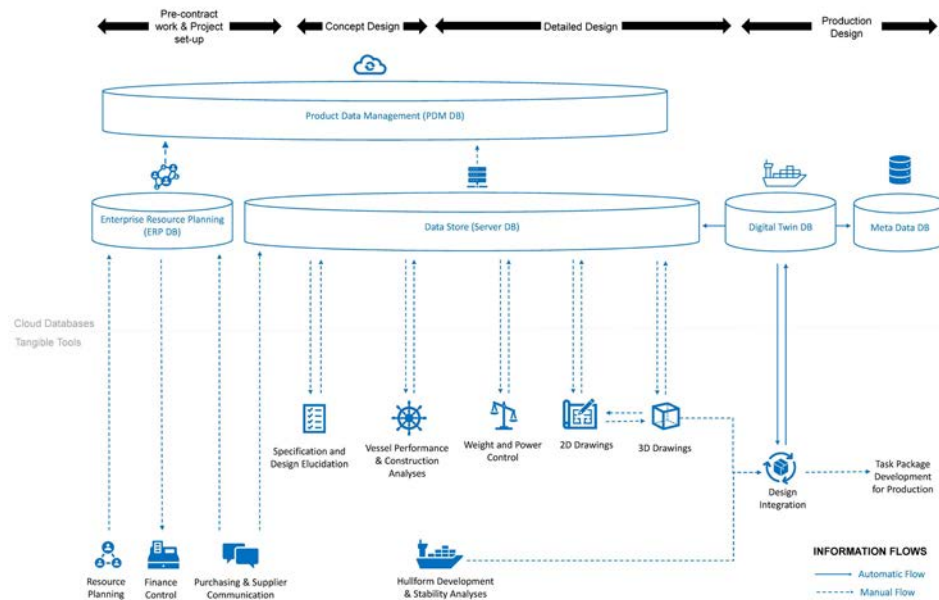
Pre-contract work & Project set-up

Concept Design

Detailed Design

Production Design

Product Data Management (PDM DB)

Enterprise Resource Planning (ERP DB)

Data Store (Server DB)

Digital Twin DB

Meta Data DB

Cloud Databases

Tangible Tools

Specification and Design Elucidation

Vessel Performance & Construction Analyses

Weight and Power Control

2D Drawings

3D Drawings

Design Integration

Task Package Development for Production

Resource Planning

Finance Control

Purchasing & Supplier Communication

Hullform Development & Stability Analyses

INFORMATION FLOWS

Automatic Flow

Manual Flow